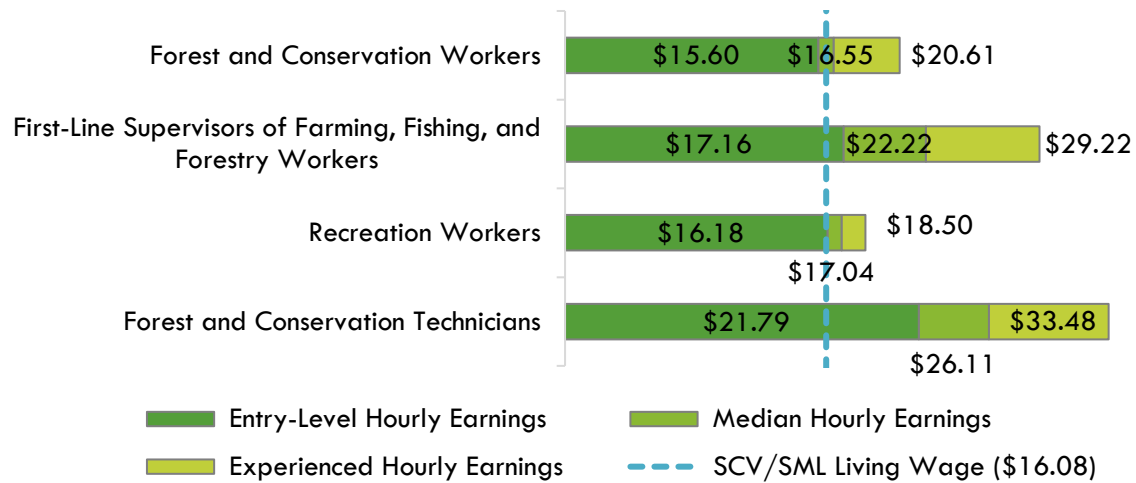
Forest and Conservation Workers $15.60 $16.55 $20.61

First-Line Supervisors of Farming, Fishing, and Forestry Workers $17.16 $22.22 $29.22

Recreation Workers $16.18 $18.50 $17.04

Forest and Conservation Technicians $21.79 $33.48 $26.11

Entry-Level Hourly Earnings
Median Hourly Earnings
Experienced Hourly Earnings
SCV/SML Living Wage ($16.08)